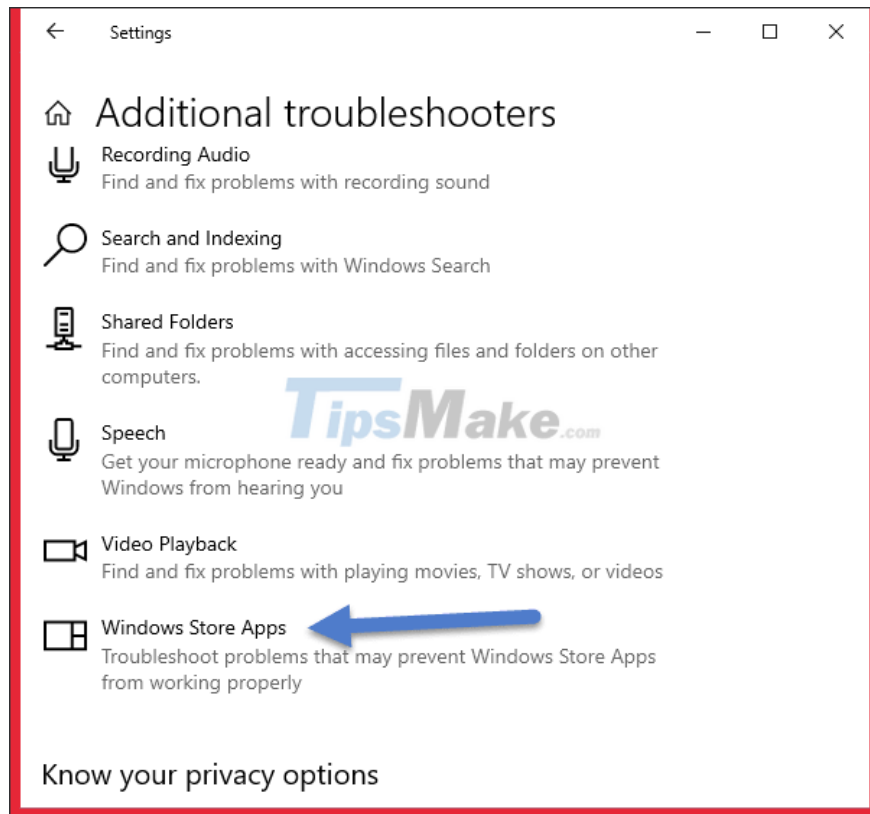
Settings

Additional troubleshooters

Recording Audio
Find and fix problems with recording sound

Search and Indexing
Find and fix problems with Windows Search

Shared Folders
Find and fix problems with accessing files and folders on other computers.

TipsMake.com

Speech
Get your microphone ready and fix problems that may prevent Windows from hearing you

Video Playback
Find and fix problems with playing movies, TV shows, or videos

Windows Store Apps
Troubleshoot problems that may prevent Windows Store Apps from working properly

Know your privacy options